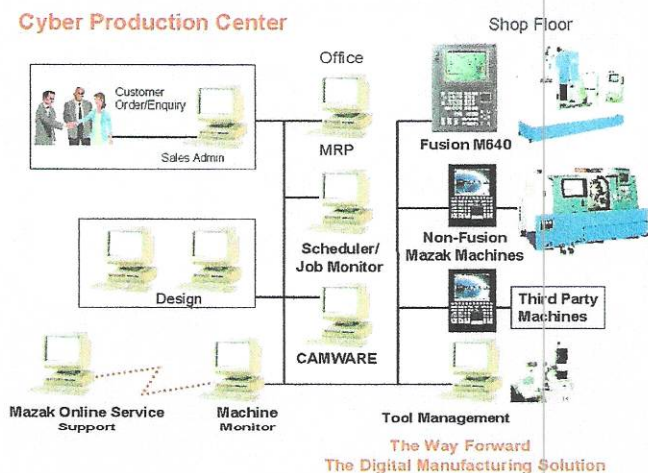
Cyber Production Center

Shop Floor

Office

Customer Order/Enquiry

Sales Admin

MRP

Fusion M640

Scheduler/ Job Monitor

Non-Fusion Mazak Machines

Design

Third Party Machines

CAMWARE

Mazak Online Service Support

Machine Monitor

Tool Management

The Way Forward
The Digital Manufacturing Solution